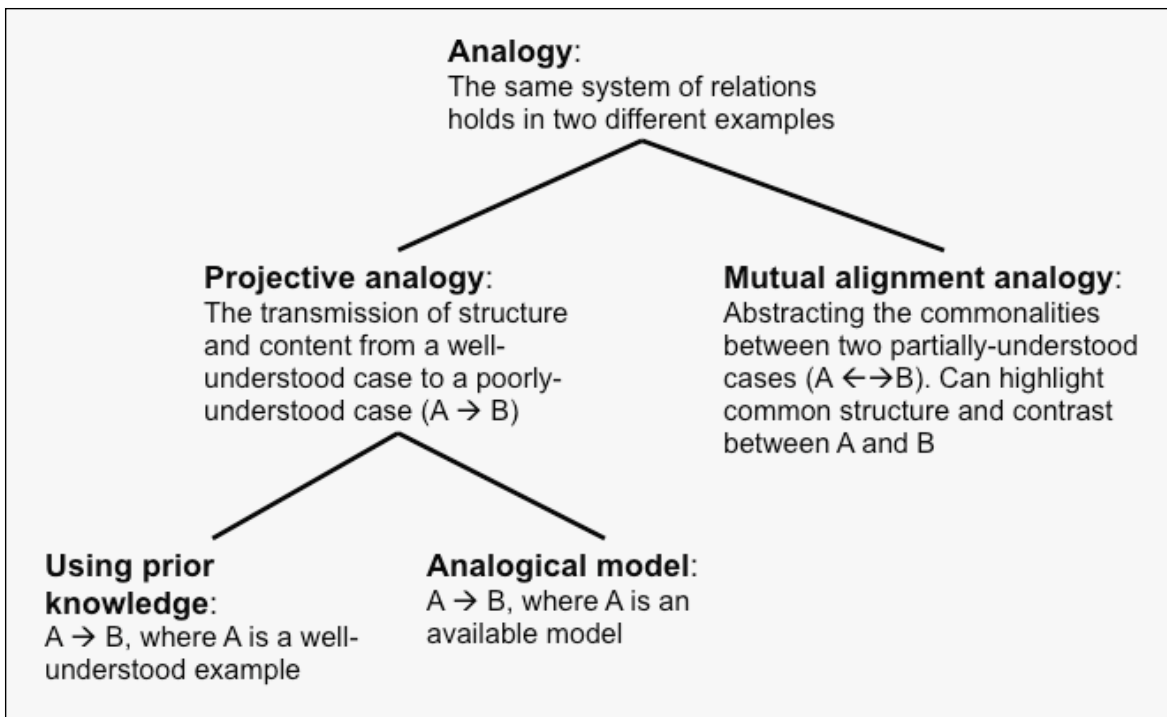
**Analogy**:
The same system of relations holds in two different examples

**Projective analogy**:
The transmission of structure and content from a well-understood case to a poorly-understood case (A → B)

**Mutual alignment analogy**:
Abstracting the commonalities between two partially-understood cases (A ←→B). Can highlight common structure and contrast between A and B

**Using prior knowledge**:
A → B, where A is a well-understood example

**Analogical model**:
A → B, where A is an available model